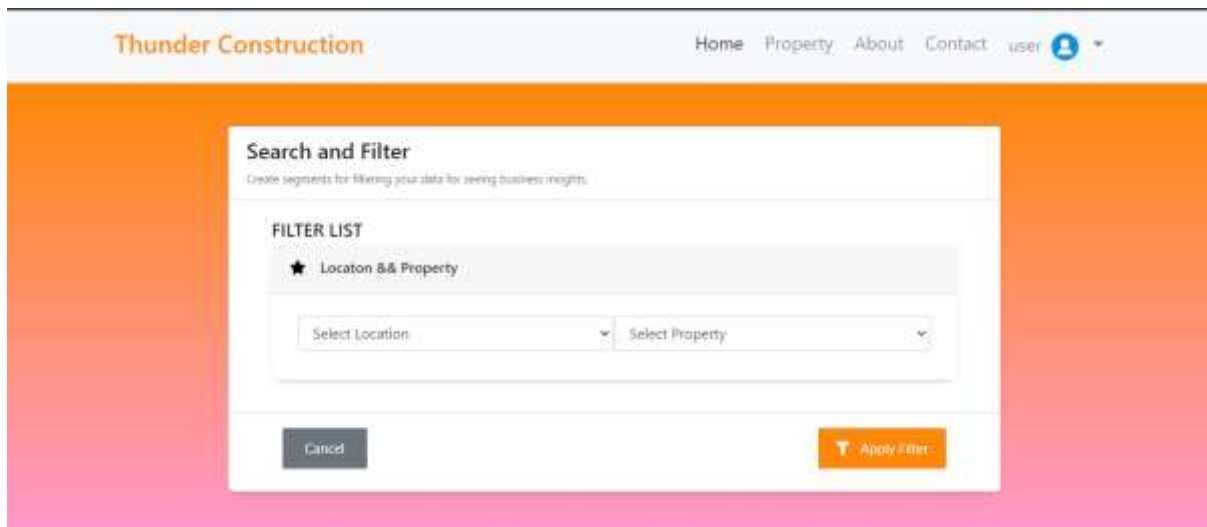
Thunder Construction

Home Property About Contact user

Search and Filter

Create segments for filtering your data for seeing business insights.

FILTER LIST

Locaton && Property

Select Location

Select Property

Cancel

Apply Filter